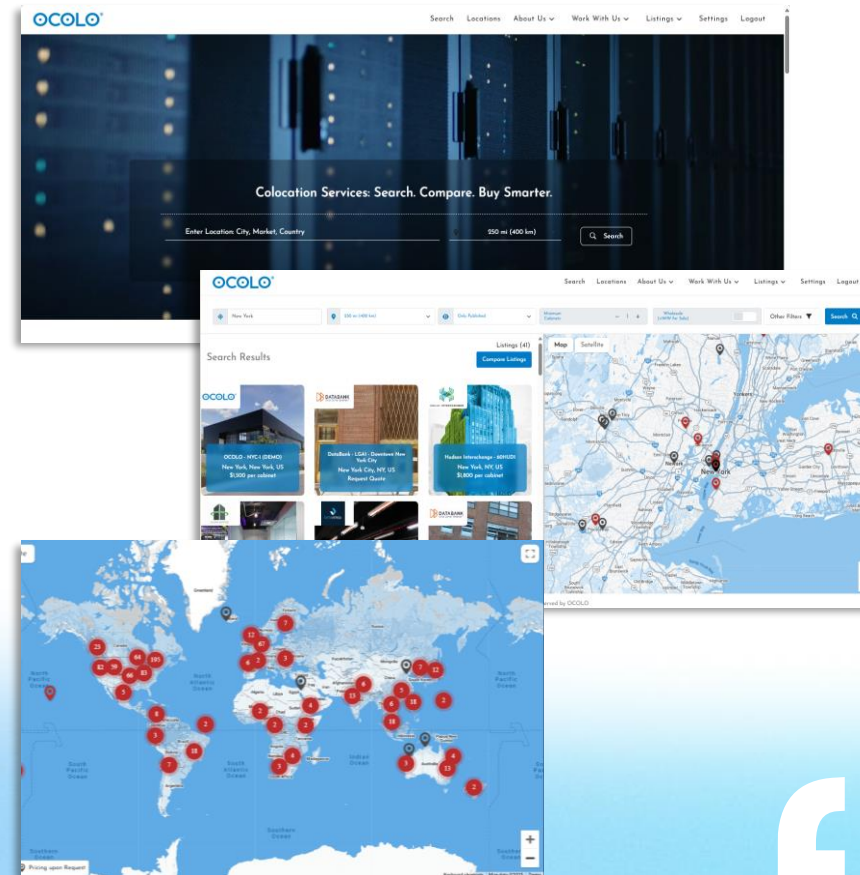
OCOLO

Search Locations About Us Work With Us Listings Settings Logout

Colocation Services: Search. Compare. Buy Smarter.

Enter Location: City, Market, Country

250 mi (400 km)

Search

OCOLO

Search Locations About Us Work With Us Listings Settings Logout

New York

Other Filters

Search

Search Results

Listings (41)

Compare Listings

Map Satellite

OCOLO

OCOLO - NYC-1 (DEMO)
New York, New York, US
$1,500 per cabinet

DATABANK

DataBank - LGA1 - Downtown New York City
New York City, NY, US
Request Quote

Hudson Interchange - 60HUDI
New York, NY, US
$1,800 per cabinet

DATABANK

New York

Yonkers

Newark

red by OCOLO

Greenland

North Pacific Ocean

North Atlantic Ocean

South Pacific Ocean

South Atlantic Ocean

Indian Ocean

Southern Ocean

Australia

23 82 39 64 105 66 85 5 8 3 7 2 18 12 67 7 6 2 5 4 2 2 2 13 6 5 18 6 18 7 12 2 4 3 3 4 13 2

Pricing upon Request

+
−